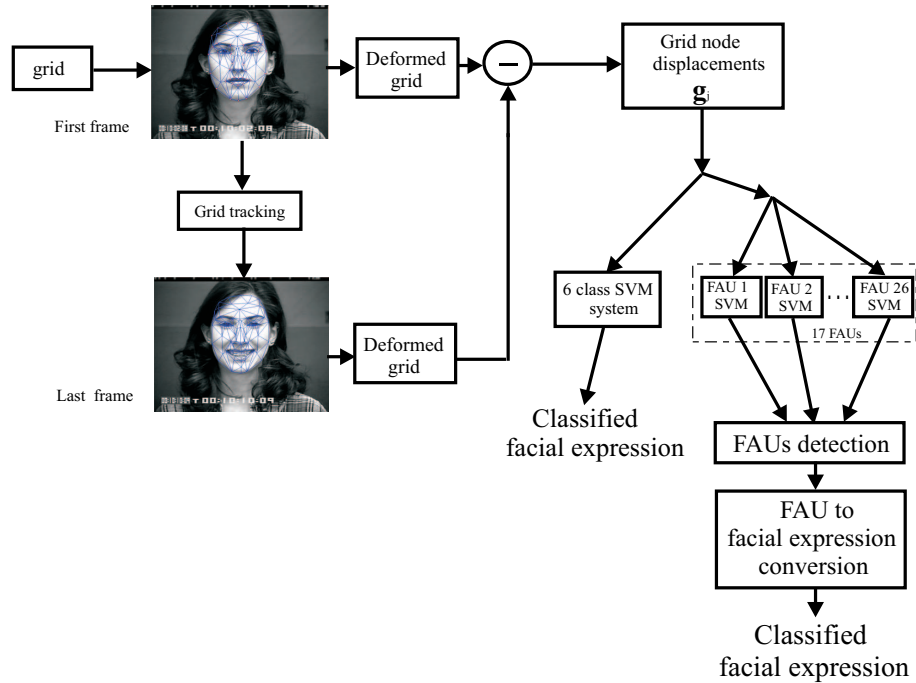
grid

First frame

Deformed grid

Grid node displacements $\mathbf{g}_j$

Grid tracking

6 class SVM system

FAU 1 SVM

FAU 2 SVM

...

FAU 26 SVM

17 FAUs

Last frame

Deformed grid

Classified facial expression

FAUs detection

FAU to facial expression conversion

Classified facial expression